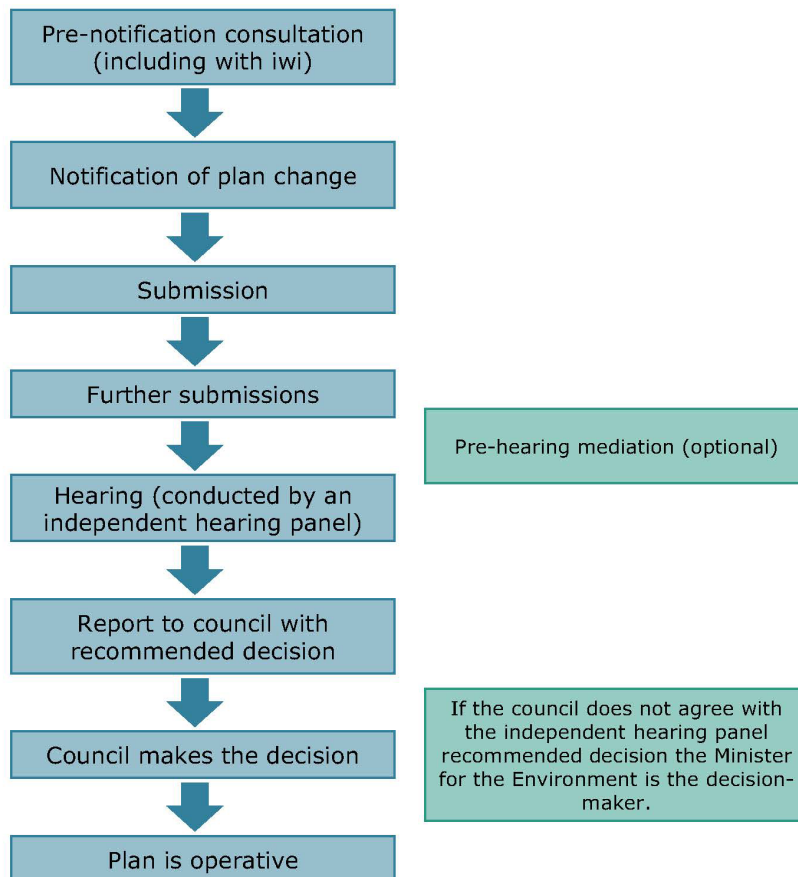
Pre-notification consultation (including with iwi)

Notification of plan change

Submission

Further submissions

Pre-hearing mediation (optional)

Hearing (conducted by an independent hearing panel)

Report to council with recommended decision

If the council does not agree with the independent hearing panel recommended decision the Minister for the Environment is the decision-maker.

Council makes the decision

Plan is operative